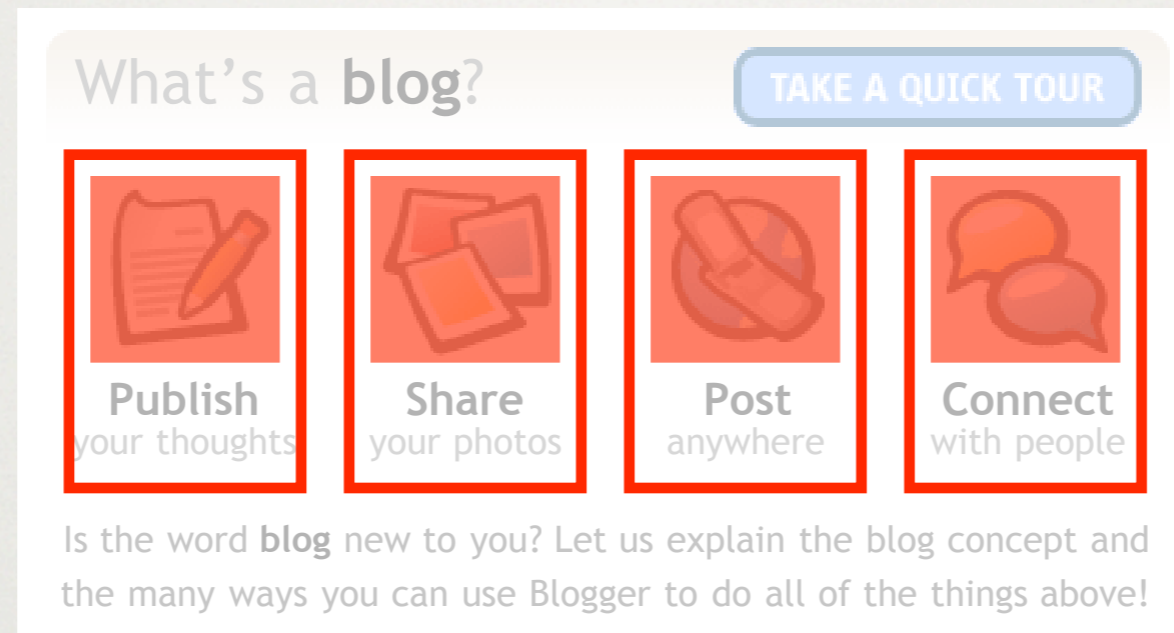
What's a **blog**?

TAKE A QUICK TOUR

Publish
your thoughts

Share
your photos

Post
anywhere

Connect
with people

Is the word **blog** new to you? Let us explain the blog concept and the many ways you can use Blogger to do all of the things above!